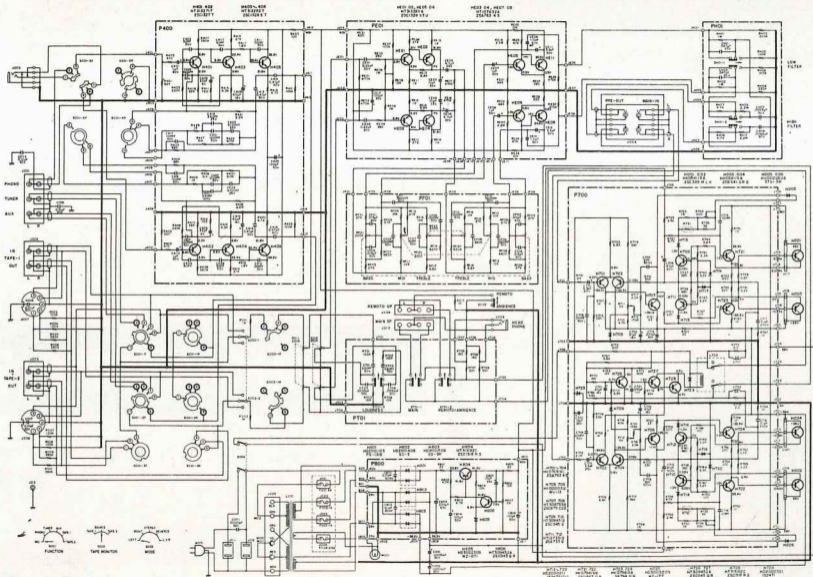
P400

PE01

PH01

LOW FILTER

HIGH FILTER

PHONO

TUNER

AUX

IN
TAPE-1
OUT

IN
TAPE-2
OUT

PF01

PT01

PT700

P800

REMOTE SP

MAIN SP

HEAD PHONE

LOUDNESS

REMOTE/AMBIENCE

PRE-OUT

MAIN-IN

FUNCTION

TAPE MONITOR

MODE

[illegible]